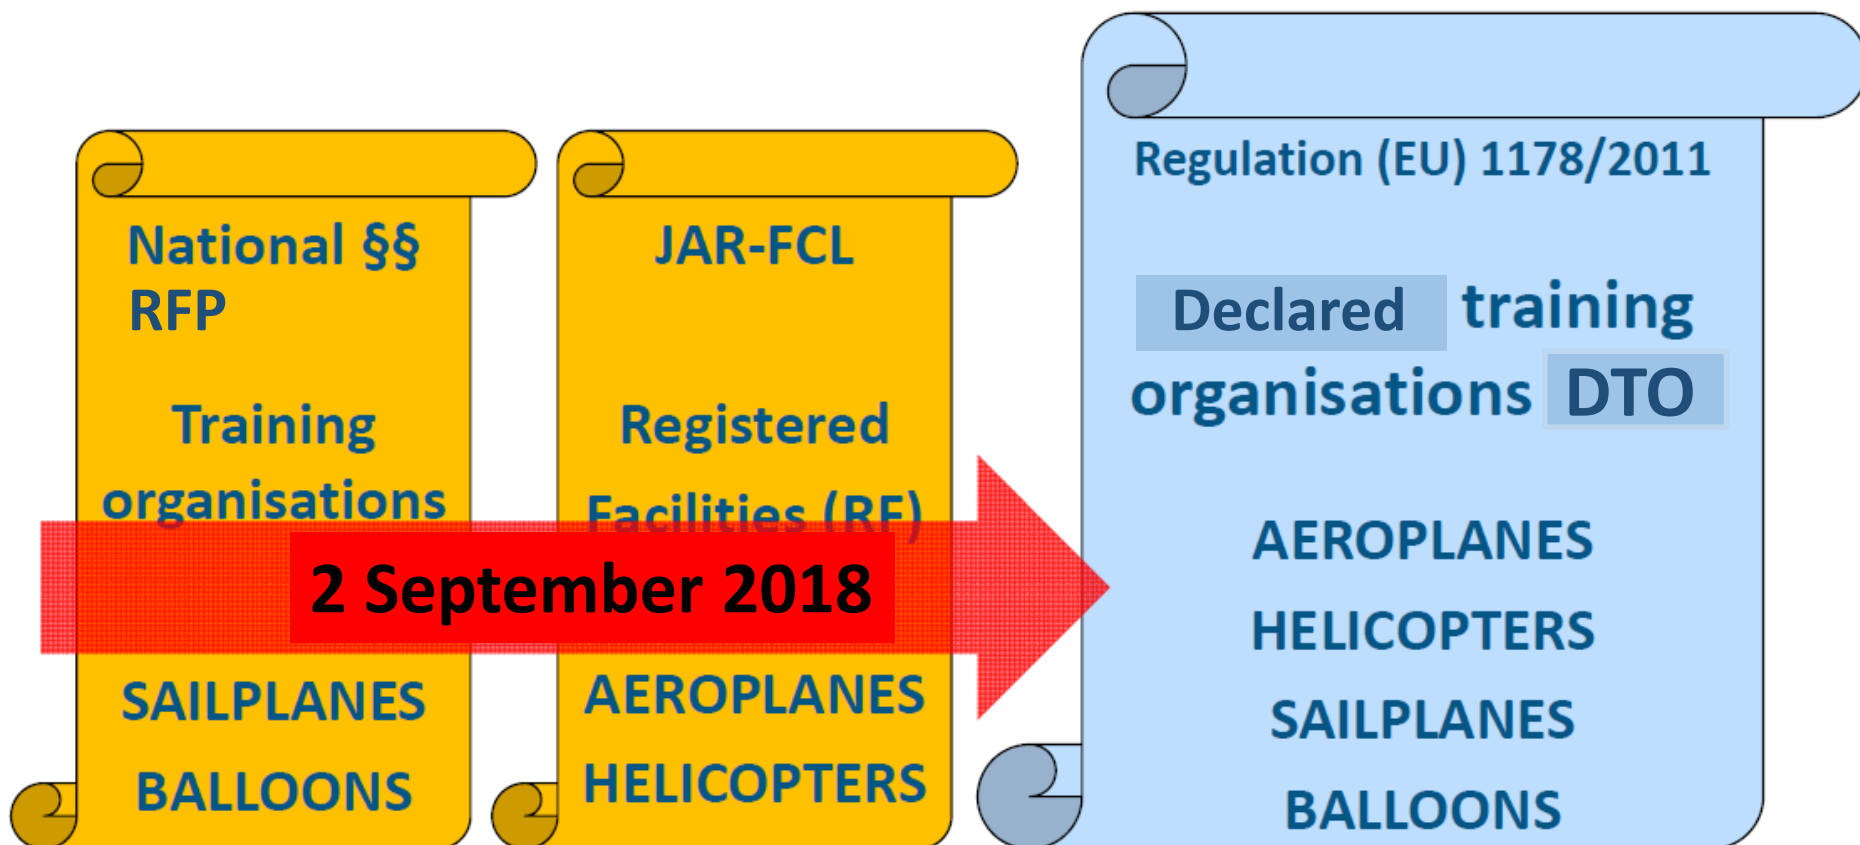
National §§
RFP

Training organisations

SAILPLANES

BALLOONS

JAR-FCL

Registered Facilities (RF)

AEROPLANES

HELICOPTERS

2 September 2018

Regulation (EU) 1178/2011

Declared training organisations DTO

AEROPLANES

HELICOPTERS

SAILPLANES

BALLOONS